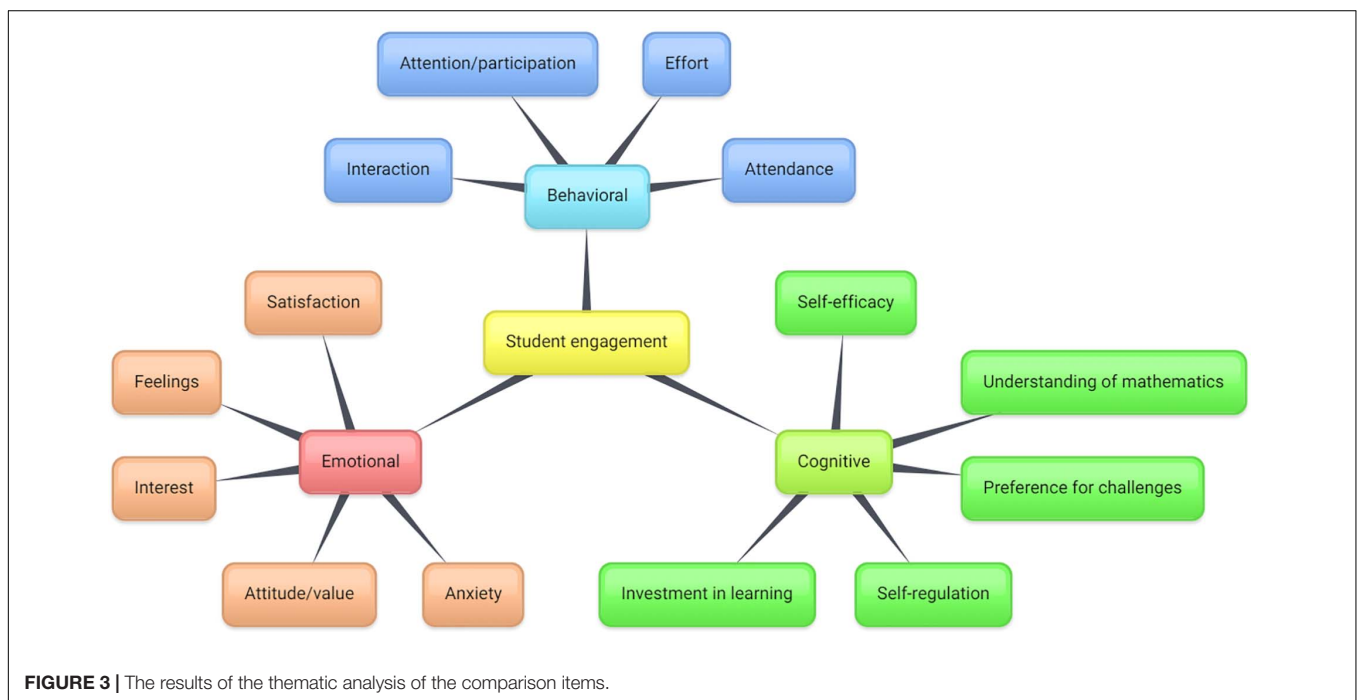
Attention/participation

Effort

Interaction

Behavioral

Attendance

Satisfaction

Student engagement

Self-efficacy

Feelings

Understanding of mathematics

Emotional

Cognitive

Interest

Preference for challenges

Attitude/value

Anxiety

Investment in learning

Self-regulation

**FIGURE 3 |** The results of the thematic analysis of the comparison items.